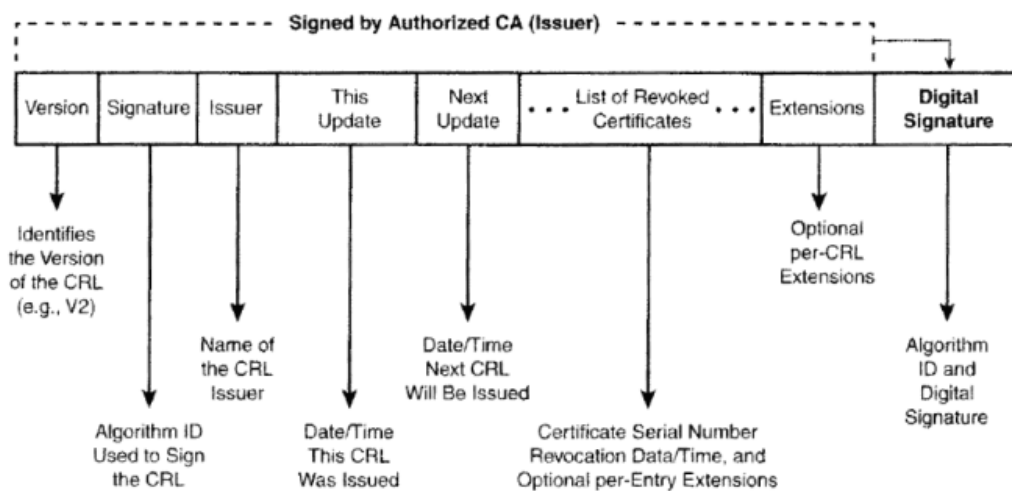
Signed by Authorized CA (Issuer)

| Version | Signature | Issuer | This Update | Next Update | • • • List of Revoked Certificates • • • | Extensions | Digital Signature |
|---|---|---|---|---|---|---|---|

Identifies the Version of the CRL (e.g., V2)

Algorithm ID Used to Sign the CRL

Name of the CRL Issuer

Date/Time This CRL Was Issued

Date/Time Next CRL Will Be Issued

Certificate Serial Number Revocation Data/Time, and Optional per-Entry Extensions

Optional per-CRL Extensions

Algorithm ID and Digital Signature